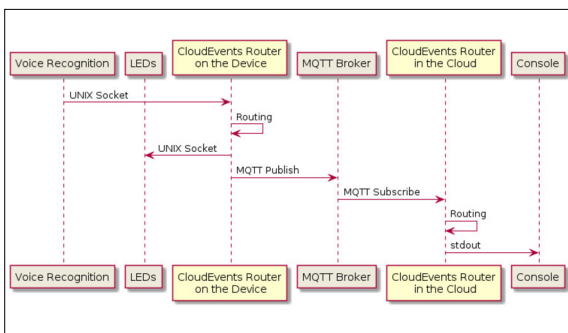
Voice Recognition
LEDs
CloudEvents Router on the Device
MQTT Broker
CloudEvents Router in the Cloud
Console

UNIX Socket
Routing
UNIX Socket
MQTT Publish
MQTT Subscribe
Routing
stdout

Voice Recognition
LEDs
CloudEvents Router on the Device
MQTT Broker
CloudEvents Router in the Cloud
Console